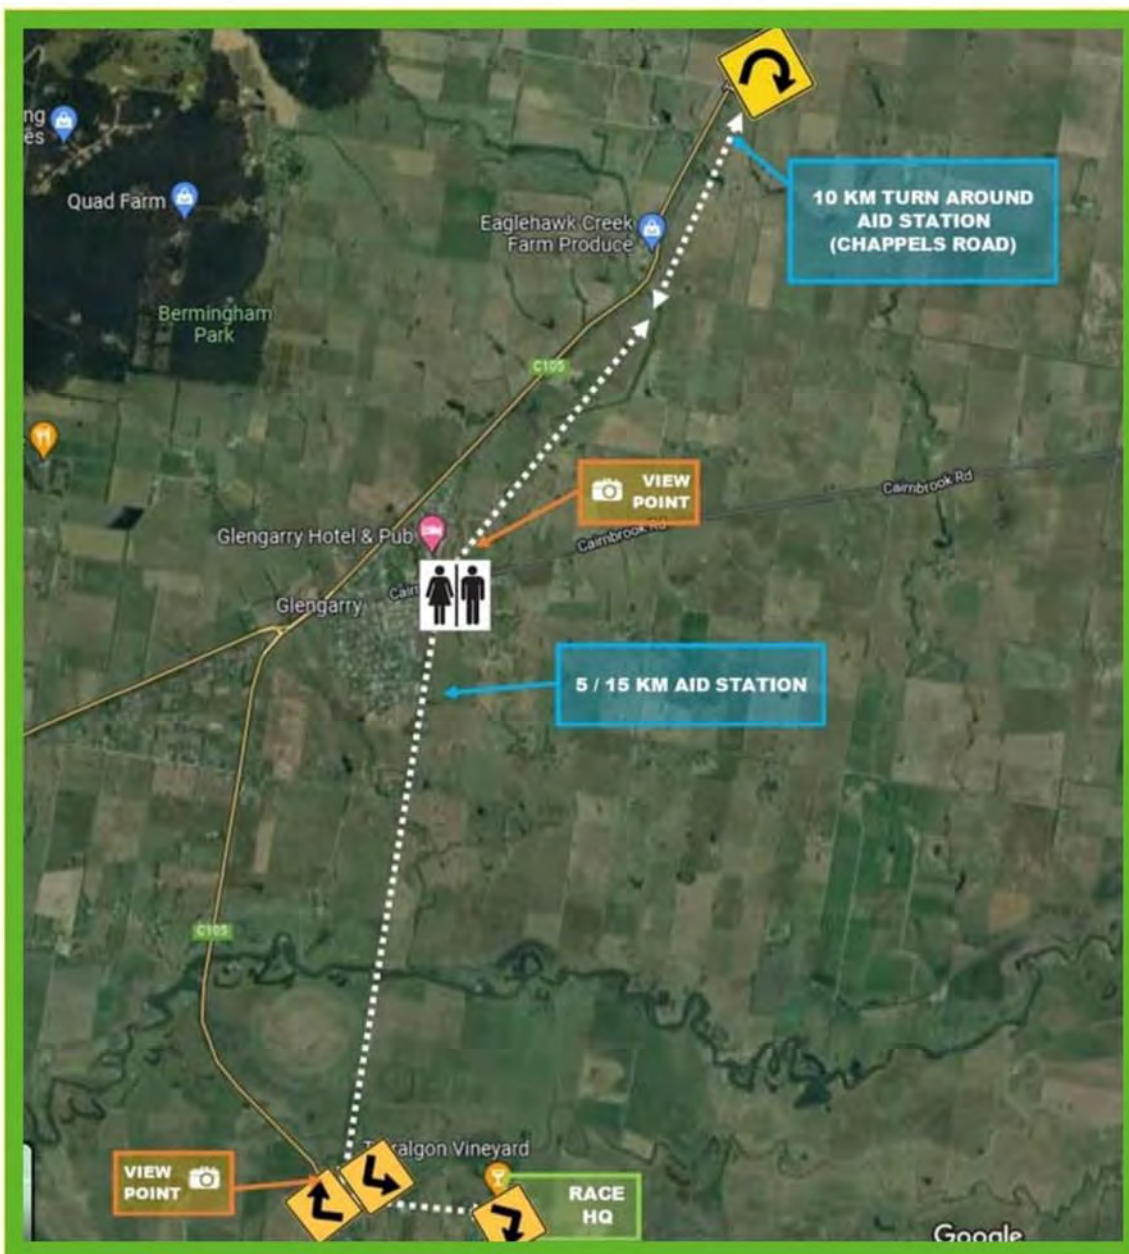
ng
es

Quad Farm

Eaglehawk Creek Farm Produce

10 KM TURN AROUND AID STATION (CHAPPELS ROAD)

Bermingham Park

C105

VIEW POINT

Cairnbrook Rd

Glengarry Hotel & Pub

Cairnbrook Rd

Glengarry

Cairn

5 / 15 KM AID STATION

C105

VIEW POINT

T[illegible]ralgon Vineyard

RACE HQ

Google